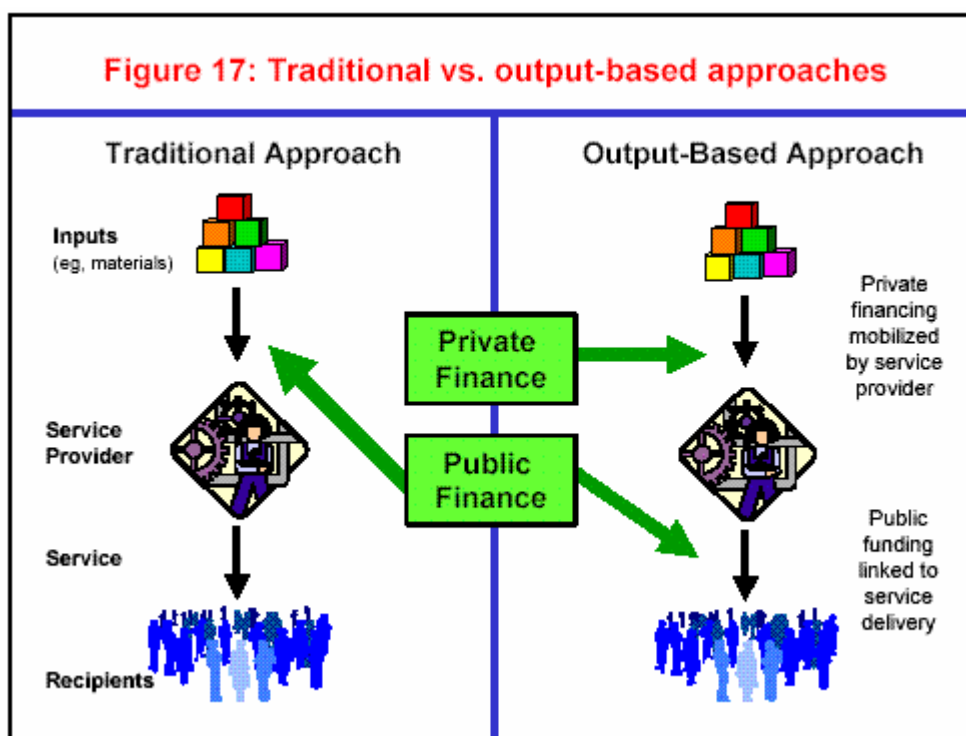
Figure 17: Traditional vs. output-based approaches

Traditional Approach

Inputs
(eg, materials)

Service Provider

Service

Recipients

Output-Based Approach

Private financing mobilized by service provider

Public funding linked to service delivery

Private Finance

Public Finance